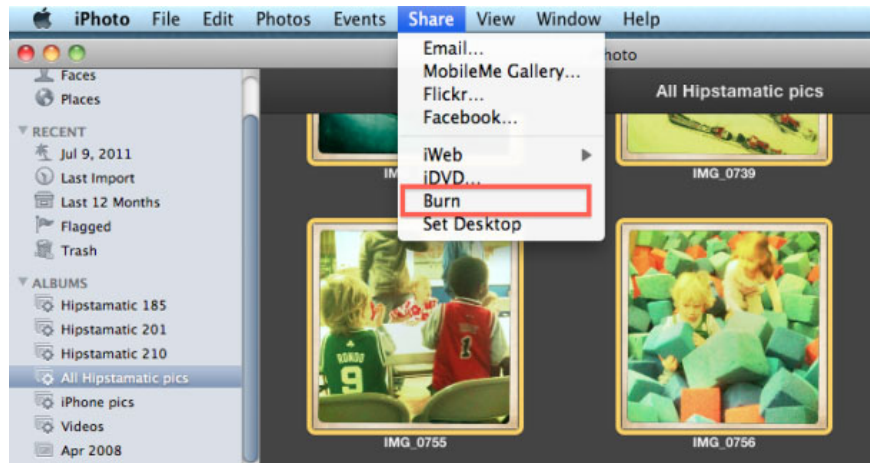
iPhoto File Edit Photos Events Share View Window Help

Email...
MobileMe Gallery...
Flickr...
Facebook...
iWeb
iDVD...
Burn
Set Desktop

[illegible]hoto

Faces
Places
RECENT
Jul 9, 2011
Last Import
Last 12 Months
Flagged
Trash
ALBUMS
Hipstamatic 185
Hipstamatic 201
Hipstamatic 210
All Hipstamatic pics
iPhone pics
Videos
Apr 2008

All Hipstamatic pics

IM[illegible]
IMG_0739
RONDO
9
1
IMG_0755
IMG_0756